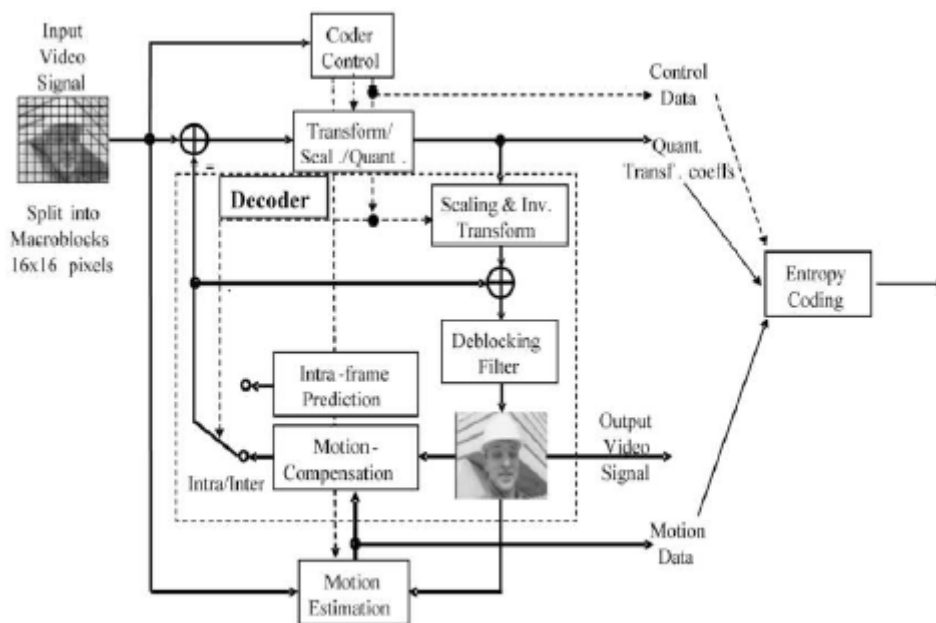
Input Video Signal

Split into Macroblocks 16x16 pixels

Coder Control

Control Data

Transform/ Scal./Quant.

Quant. Transf. coeffs

Decoder

Scaling & Inv. Transform

Entropy Coding

Deblocking Filter

Intra-frame Prediction

Motion-Compensation

Intra/Inter

Output Video Signal

Motion Data

Motion Estimation

-